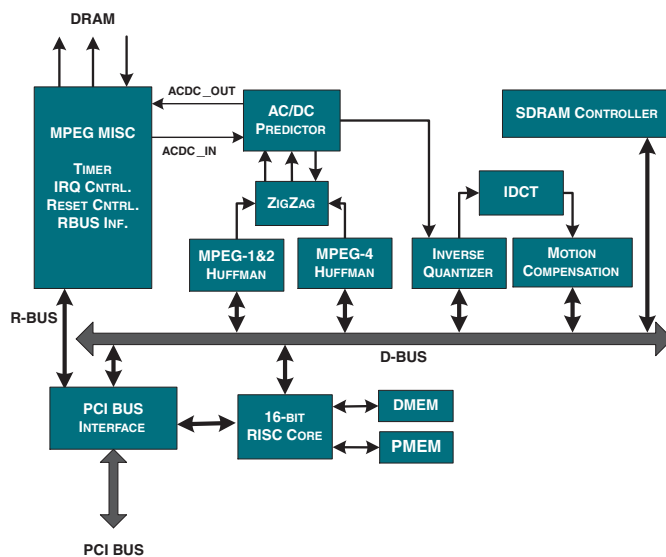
DRAM

ACDC _OUT

ACDC _IN

MPEG MISC

TIMER
IRQ CNTRL.
RESET CNTRL.
RBUS INF.

AC/DC PREDICTOR

ZIGZAG

MPEG-1&2 HUFFMAN

MPEG-4 HUFFMAN

INVERSE QUANTIZER

IDCT

MOTION COMPENSATION

SDRAM CONTROLLER

R-BUS

D-BUS

PCI BUS INTERFACE

16-BIT RISC CORE

DMEM

PMEM

PCI BUS